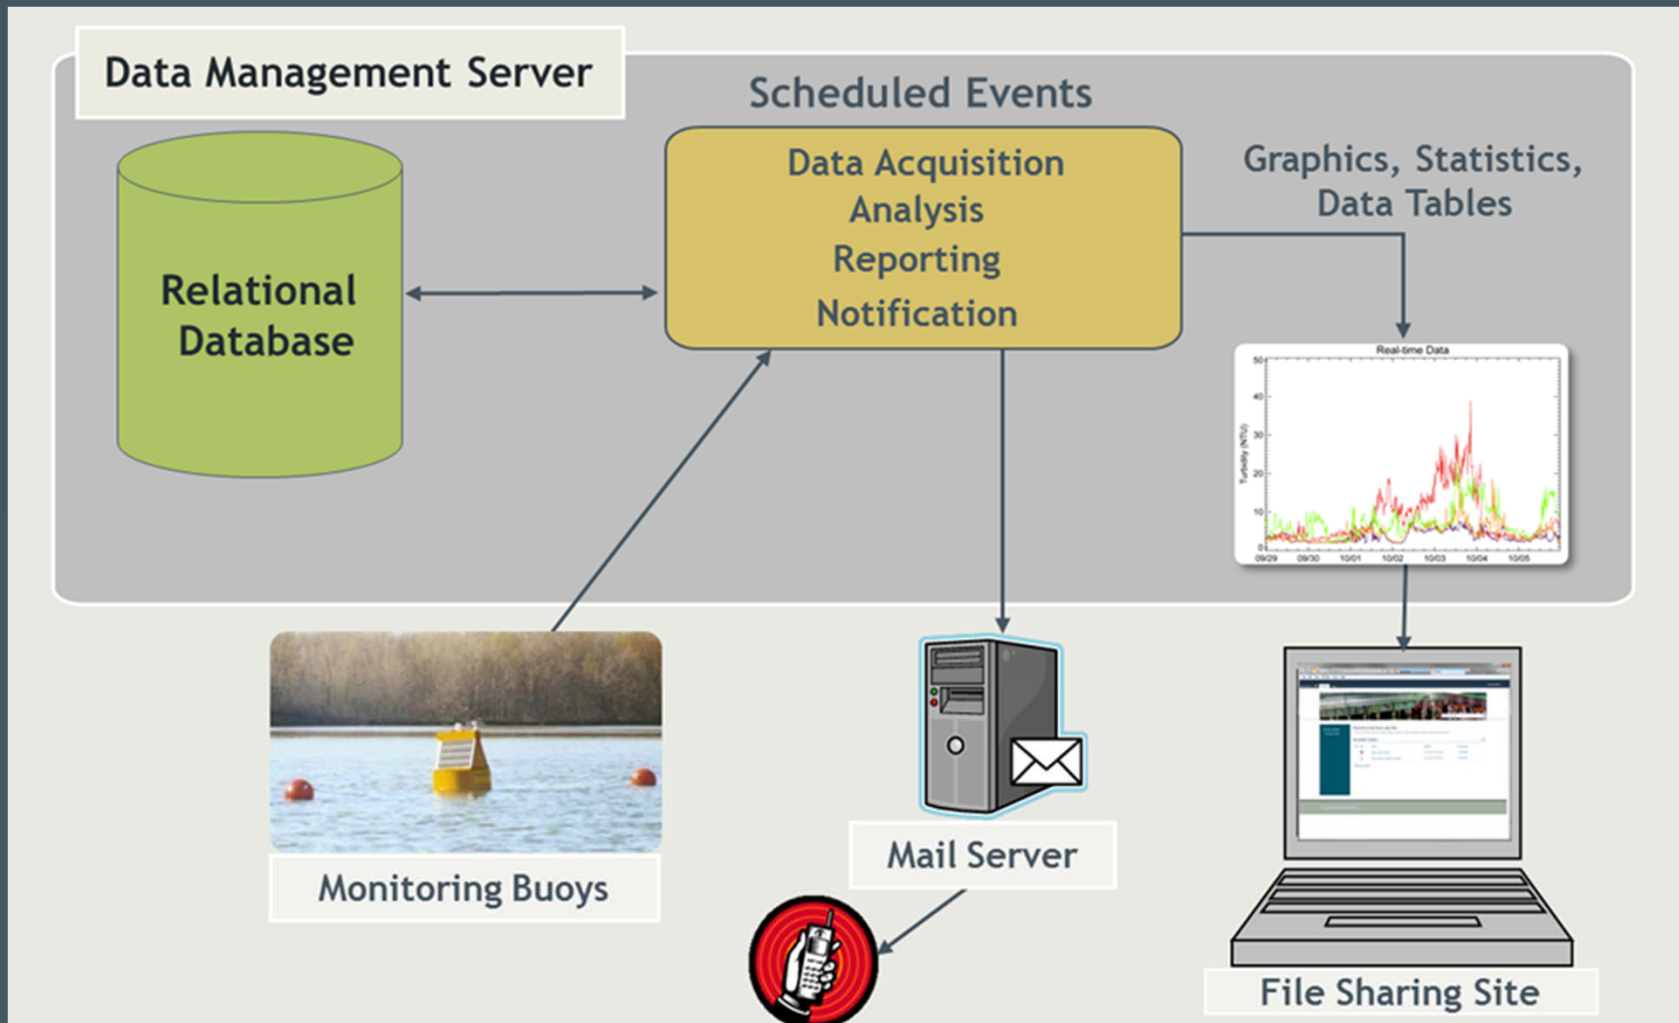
Data Management Server

Scheduled Events

Relational Database

Data Acquisition
Analysis
Reporting
Notification

Graphics, Statistics, Data Tables

Real-time Data

Turbidity (NTU)

50
40
30
20
10
0

09/29 09/30 10/01 10/02 10/03 10/04 10/05

Monitoring Buoys

Mail Server

File Sharing Site